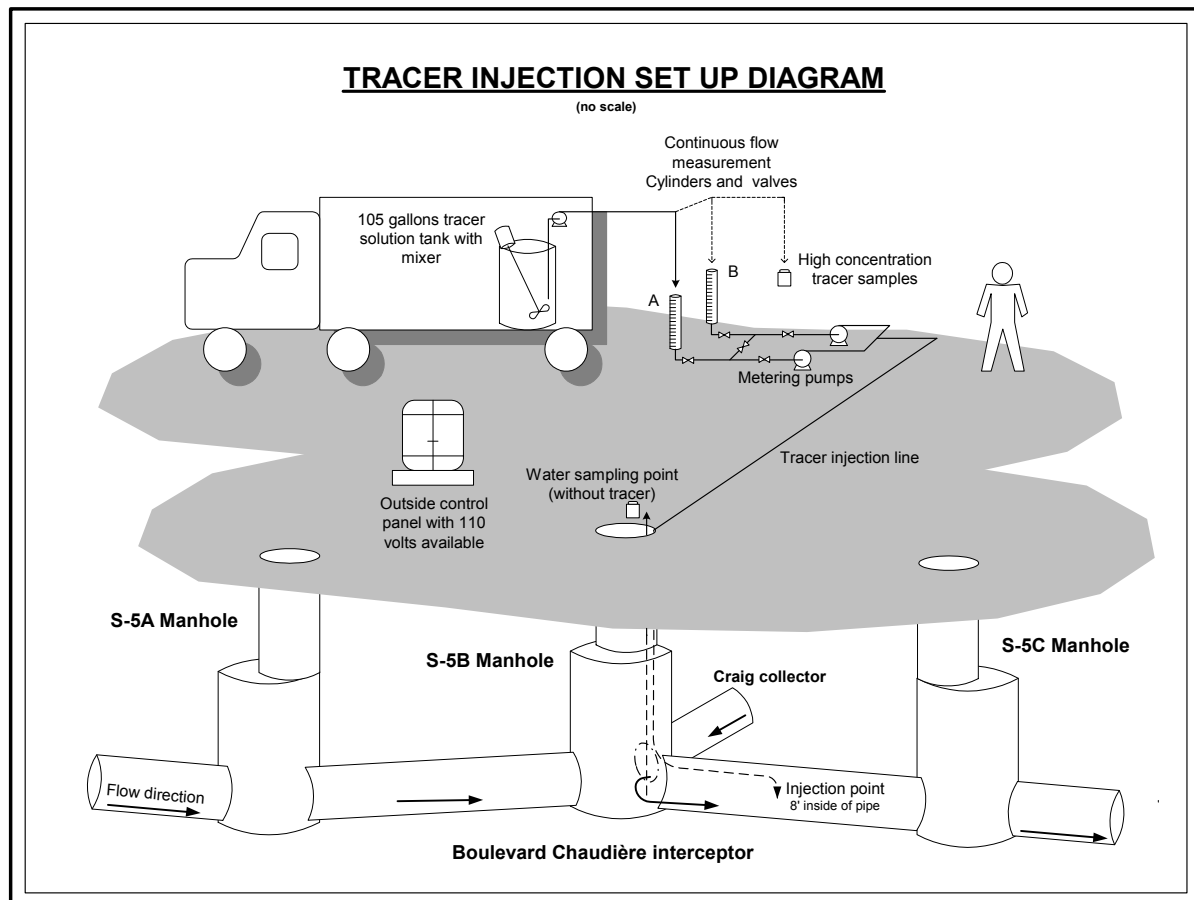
TRACER INJECTION SET UP DIAGRAM
(no scale)

Continuous flow measurement Cylinders and valves

105 gallons tracer solution tank with mixer

B

High concentration tracer samples

A

Metering pumps

Outside control panel with 110 volts available

Water sampling point (without tracer)

Tracer injection line

S-5A Manhole

S-5B Manhole

S-5C Manhole

Craig collector

Flow direction

Injection point
8' inside of pipe

Boulevard Chaudière interceptor